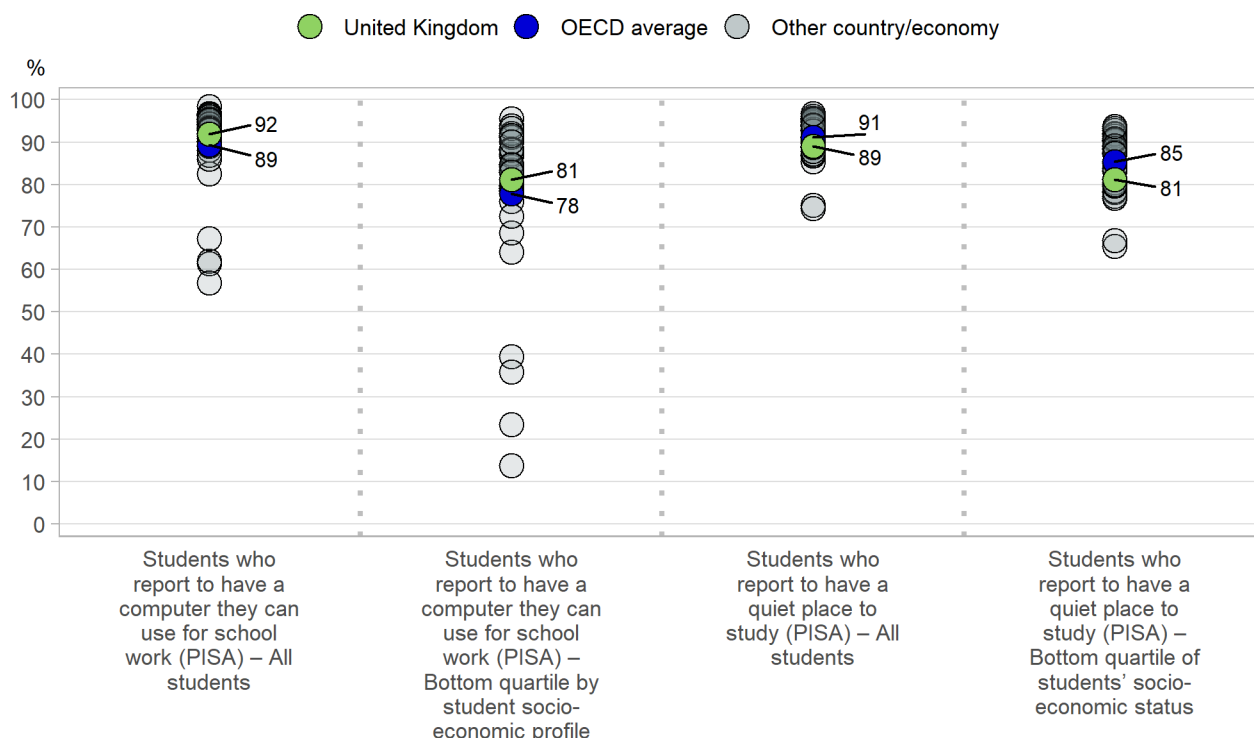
United Kingdom OECD average Other country/economy

%

100
90
80
70
60
50
40
30
20
10
0

92
89
81
78
91
89
85
81

Students who report to have a computer they can use for school work (PISA) – All students

Students who report to have a computer they can use for school work (PISA) – Bottom quartile by student socio-economic profile

Students who report to have a quiet place to study (PISA) – All students

Students who report to have a quiet place to study (PISA) – Bottom quartile of students' socio-economic status